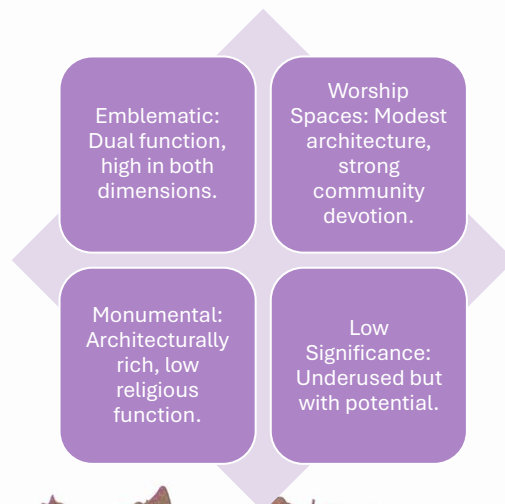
Emblematic: Dual function, high in both dimensions.

Worship Spaces: Modest architecture, strong community devotion.

Monumental: Architecturally rich, low religious function.

Low Significance: Underused but with potential.